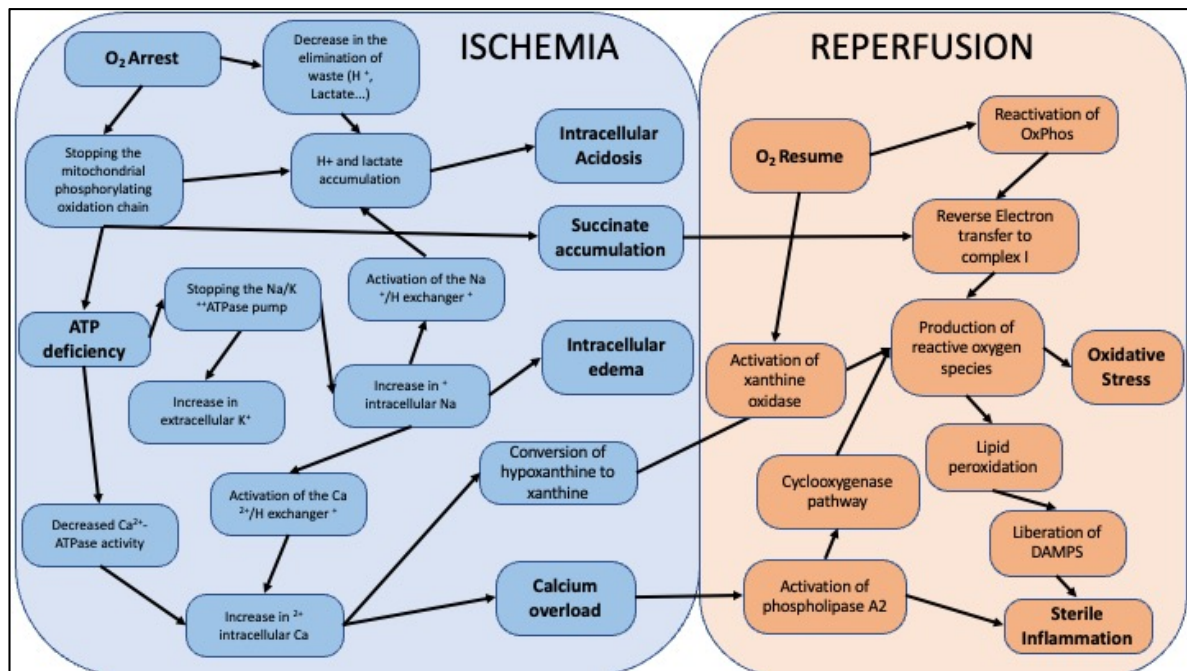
ISCHEMIA

$O_2$ Arrest

Decrease in the elimination of waste ($H^+$, Lactate...)

Stopping the mitochondrial phosphorylating oxidation chain

H+ and lactate accumulation

Intracellular Acidosis

Succinate accumulation

ATP deficiency

Stopping the Na/K $^{++}$ATPase pump

Activation of the Na $^+$/H exchanger $^+$

Intracellular edema

Increase in extracellular $K^+$

Increase in $^+$ intracellular Na

Activation of the Ca $^{2+}$/H exchanger $^+$

Conversion of hypoxanthine to xanthine

Decreased $Ca^{2+}$-ATPase activity

Increase in $^{2+}$ intracellular Ca

Calcium overload

REPERFUSION

$O_2$ Resume

Reactivation of OxPhos

Reverse Electron transfer to complex I

Production of reactive oxygen species

Oxidative Stress

Activation of xanthine oxidase

Lipid peroxidation

Cyclooxygenase pathway

Liberation of DAMPS

Activation of phospholipase A2

Sterile Inflammation